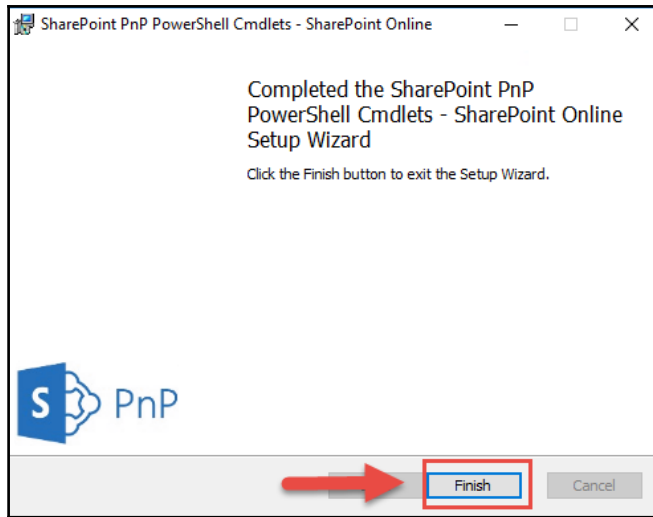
SharePoint PnP PowerShell Cmdlets - SharePoint Online

Completed the SharePoint PnP PowerShell Cmdlets - SharePoint Online Setup Wizard

Click the Finish button to exit the Setup Wizard.

S PnP

Finish

Cancel